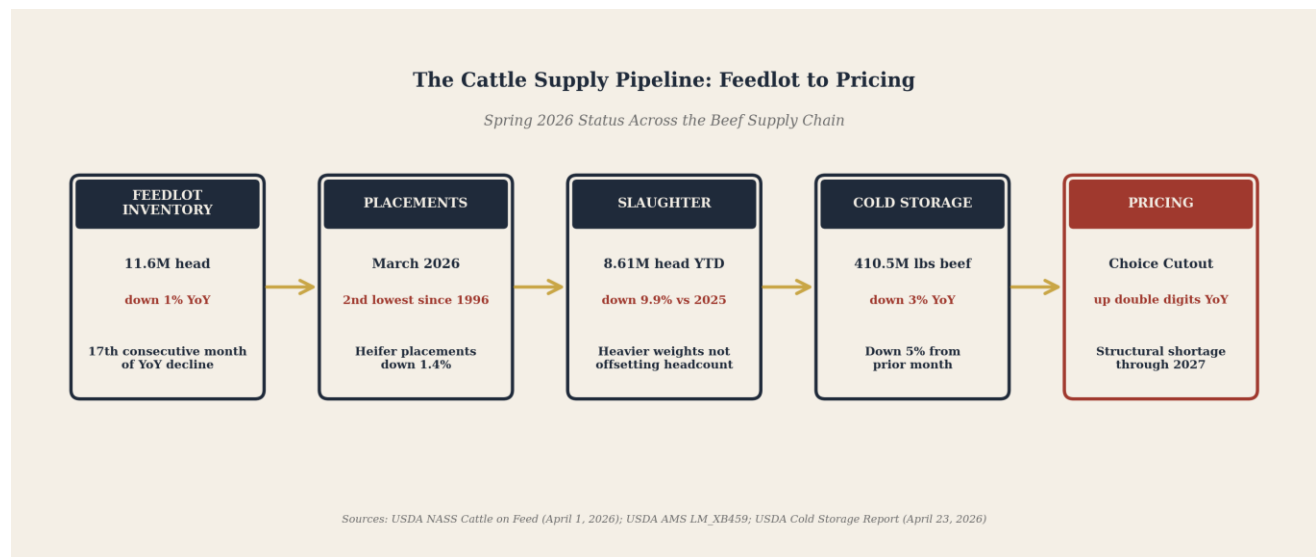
The Cattle Supply Pipeline: Feedlot to Pricing

Spring 2026 Status Across the Beef Supply Chain

FEEDLOT INVENTORY

11.6M head

down 1% YoY

17th consecutive month of YoY decline

PLACEMENTS

March 2026

2nd lowest since 1996

Heifer placements down 1.4%

SLAUGHTER

8.61M head YTD

down 9.9% vs 2025

Heavier weights not offsetting headcount

COLD STORAGE

410.5M lbs beef

down 3% YoY

Down 5% from prior month

PRICING

Choice Cutout

up double digits YoY

Structural shortage through 2027

Sources: USDA NASS Cattle on Feed (April 1, 2026); USDA AMS LM_XB459; USDA Cold Storage Report (April 23, 2026)